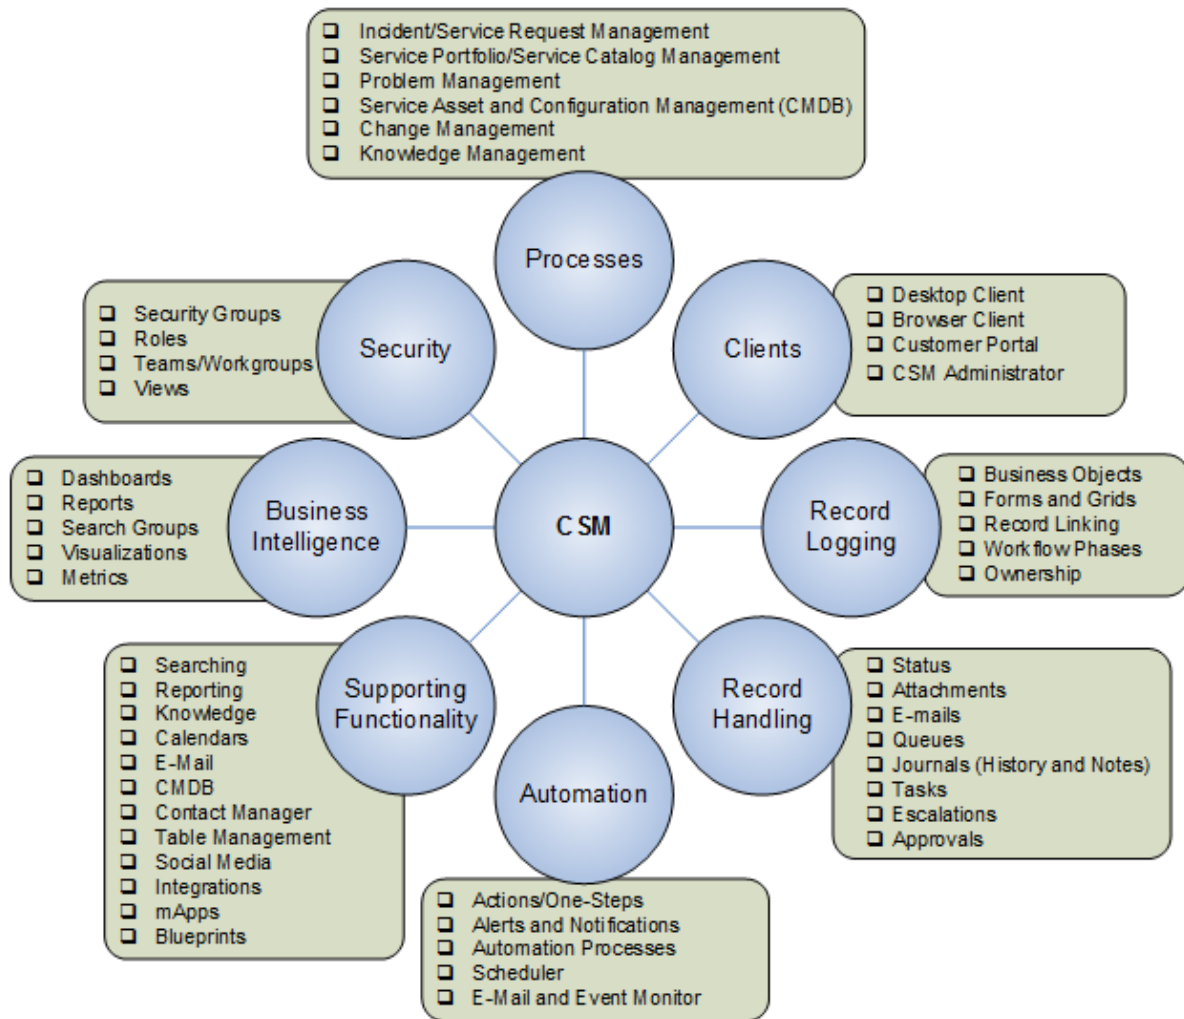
- Incident/Service Request Management
- Service Portfolio/Service Catalog Management
- Problem Management
- Service Asset and Configuration Management (CMDB)
- Change Management
- Knowledge Management

Processes

Security

- Security Groups
- Roles
- Teams/Workgroups
- Views

Clients

- Desktop Client
- Browser Client
- Customer Portal
- CSM Administrator

- Dashboards
- Reports
- Search Groups
- Visualizations
- Metrics

Business Intelligence

CSM

Record Logging

- Business Objects
- Forms and Grids
- Record Linking
- Workflow Phases
- Ownership

- Searching
- Reporting
- Knowledge
- Calendars
- E-Mail
- CMDB
- Contact Manager
- Table Management
- Social Media
- Integrations
- mApps
- Blueprints

Supporting Functionality

Automation

Record Handling

- Status
- Attachments
- E-mails
- Queues
- Journals (History and Notes)
- Tasks
- Escalations
- Approvals

- Actions/One-Steps
- Alerts and Notifications
- Automation Processes
- Scheduler
- E-Mail and Event Monitor